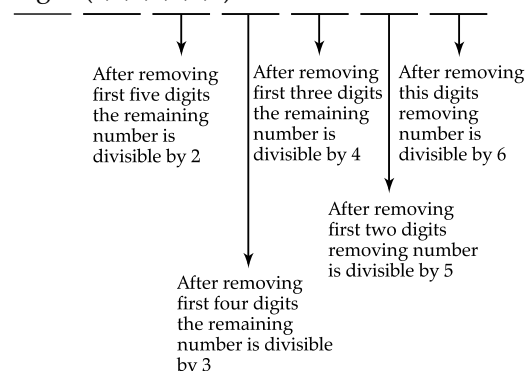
After removing first five digits the remaining number is divisible by 2

After removing first three digits the remaining number is divisible by 4

After removing this digits removing number is divisible by 6

After removing first two digits removing number is divisible by 5

After removing first four digits the remaining number is divisible by 3